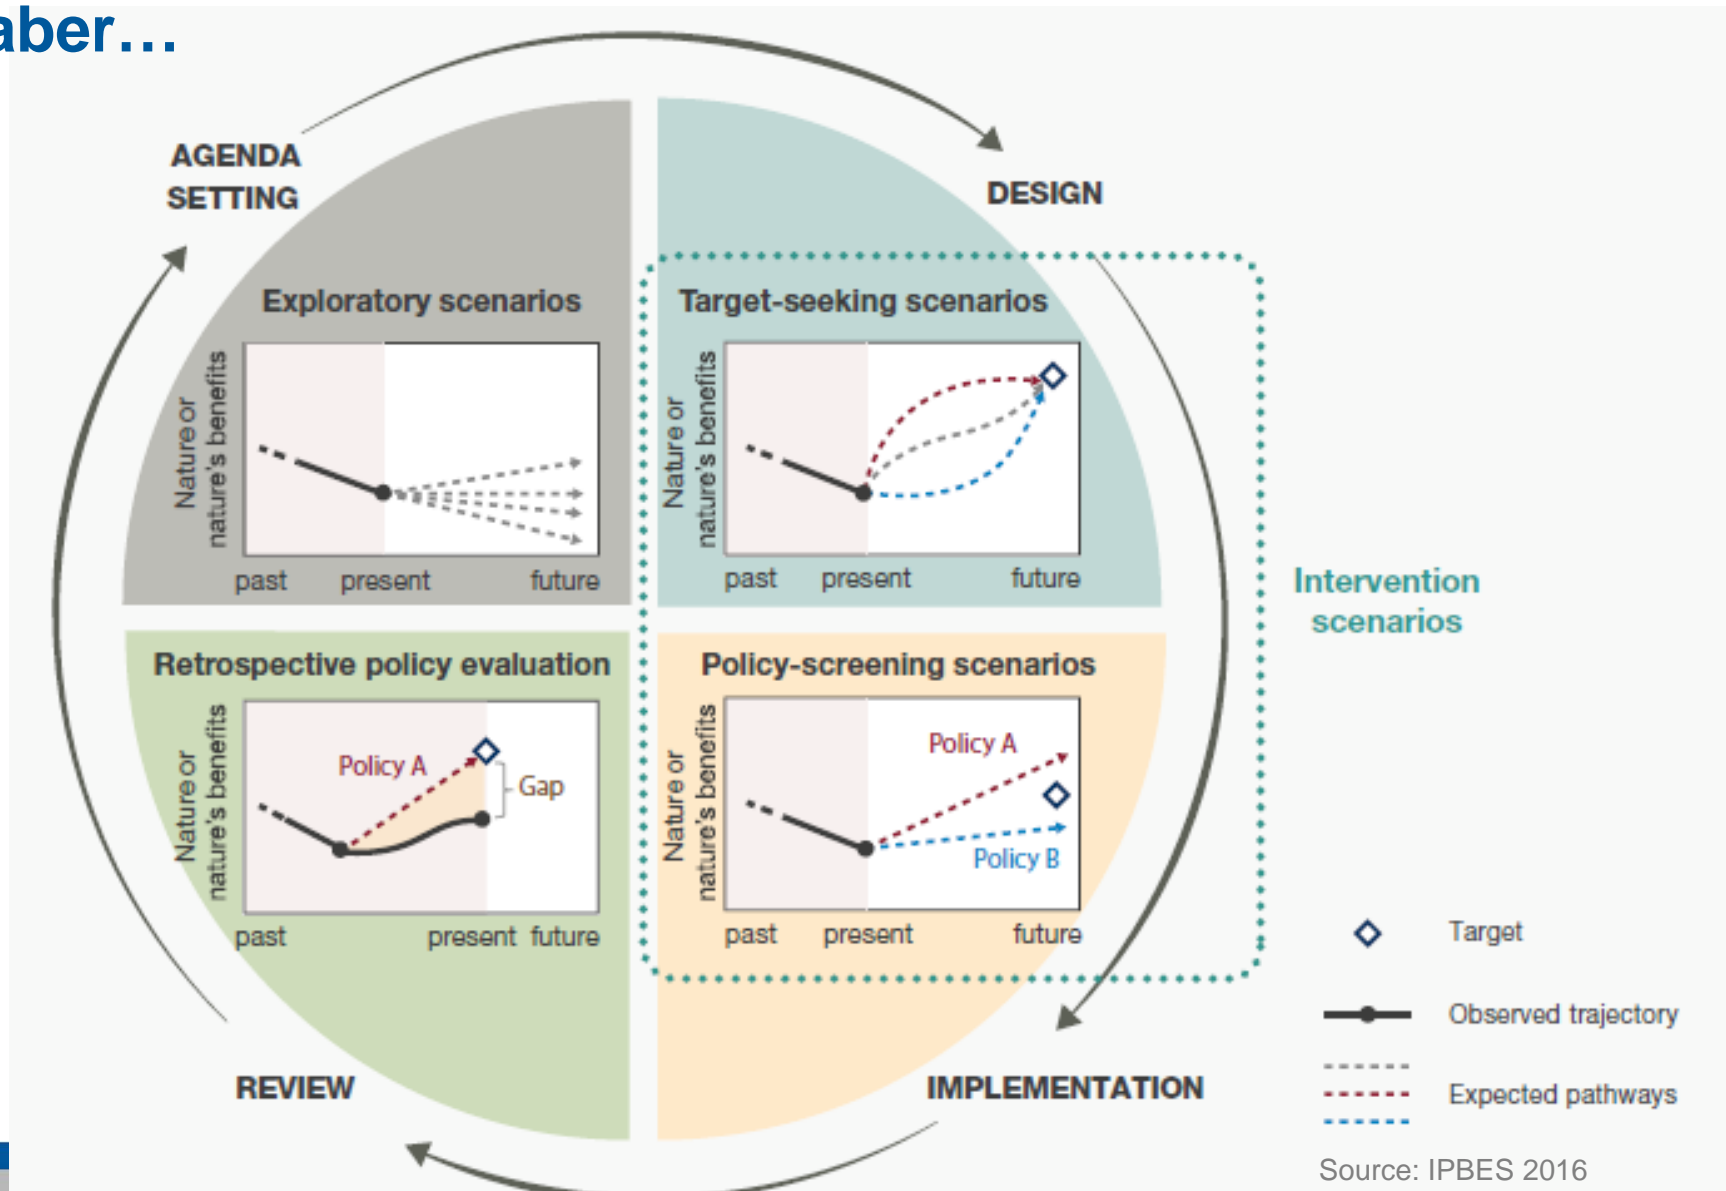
aber…

AGENDA SETTING

DESIGN

Exploratory scenarios

Nature or nature's benefits

past present future

Target-seeking scenarios

Nature or nature's benefits

past present future

Intervention scenarios

Retrospective policy evaluation

Nature or nature's benefits

Policy A

Gap

past present future

Policy-screening scenarios

Nature or nature's benefits

Policy A

Policy B

past present future

Target

Observed trajectory

Expected pathways

REVIEW

IMPLEMENTATION

Source: IPBES 2016